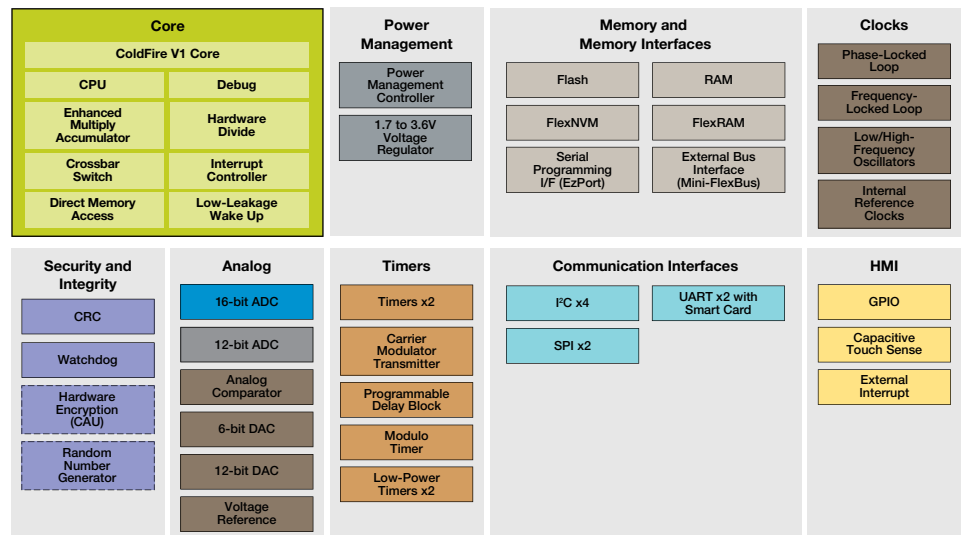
Core
ColdFire V1 Core
CPU
Debug
Enhanced Multiply Accumulator
Hardware Divide
Crossbar Switch
Interrupt Controller
Direct Memory Access
Low-Leakage Wake Up

Power Management
Power Management Controller
1.7 to 3.6V Voltage Regulator

Memory and Memory Interfaces
Flash
RAM
FlexNVM
FlexRAM
Serial Programming I/F (EzPort)
External Bus Interface (Mini-FlexBus)

Clocks
Phase-Locked Loop
Frequency-Locked Loop
Low/High-Frequency Oscillators
Internal Reference Clocks

Security and Integrity
CRC
Watchdog
Hardware Encryption (CAU)
Random Number Generator

Analog
16-bit ADC
12-bit ADC
Analog Comparator
6-bit DAC
12-bit DAC
Voltage Reference

Timers
Timers x2
Carrier Modulator Transmitter
Programmable Delay Block
Modulo Timer
Low-Power Timers x2

Communication Interfaces
I$^2$C x4
UART x2 with Smart Card
SPI x2

HMI
GPIO
Capacitive Touch Sense
External Interrupt